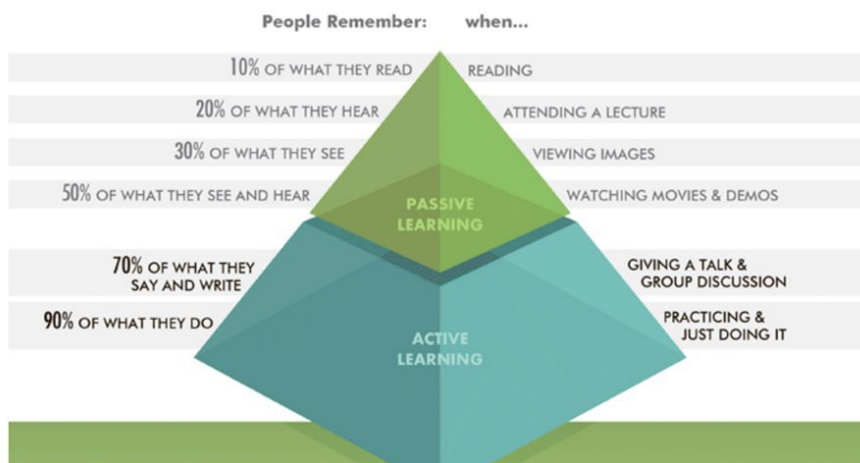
People Remember: when...

10% OF WHAT THEY READ READING

20% OF WHAT THEY HEAR ATTENDING A LECTURE

30% OF WHAT THEY SEE VIEWING IMAGES

50% OF WHAT THEY SEE AND HEAR WATCHING MOVIES & DEMOS

PASSIVE LEARNING

70% OF WHAT THEY SAY AND WRITE GIVING A TALK & GROUP DISCUSSION

90% OF WHAT THEY DO PRACTICING & JUST DOING IT

ACTIVE LEARNING